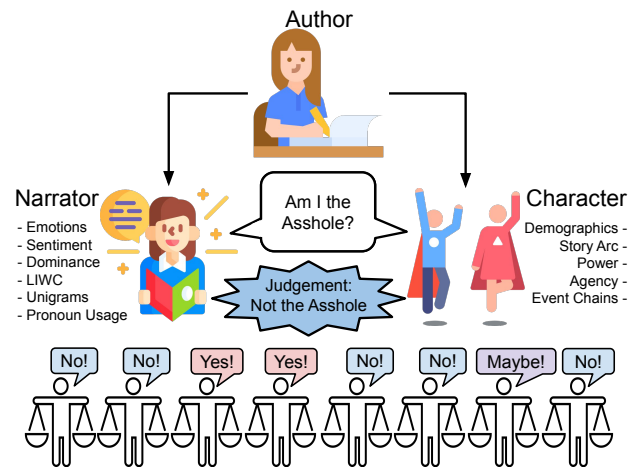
Author

Narrator
- Emotions
- Sentiment
- Dominance
- LIWC
- Unigrams
- Pronoun Usage

Am I the Asshole?

Judgement: Not the Asshole

Character
Demographics -
Story Arc -
Power -
Agency -
Event Chains -

No!
No!
Yes!
Yes!
No!
No!
Maybe!
No!